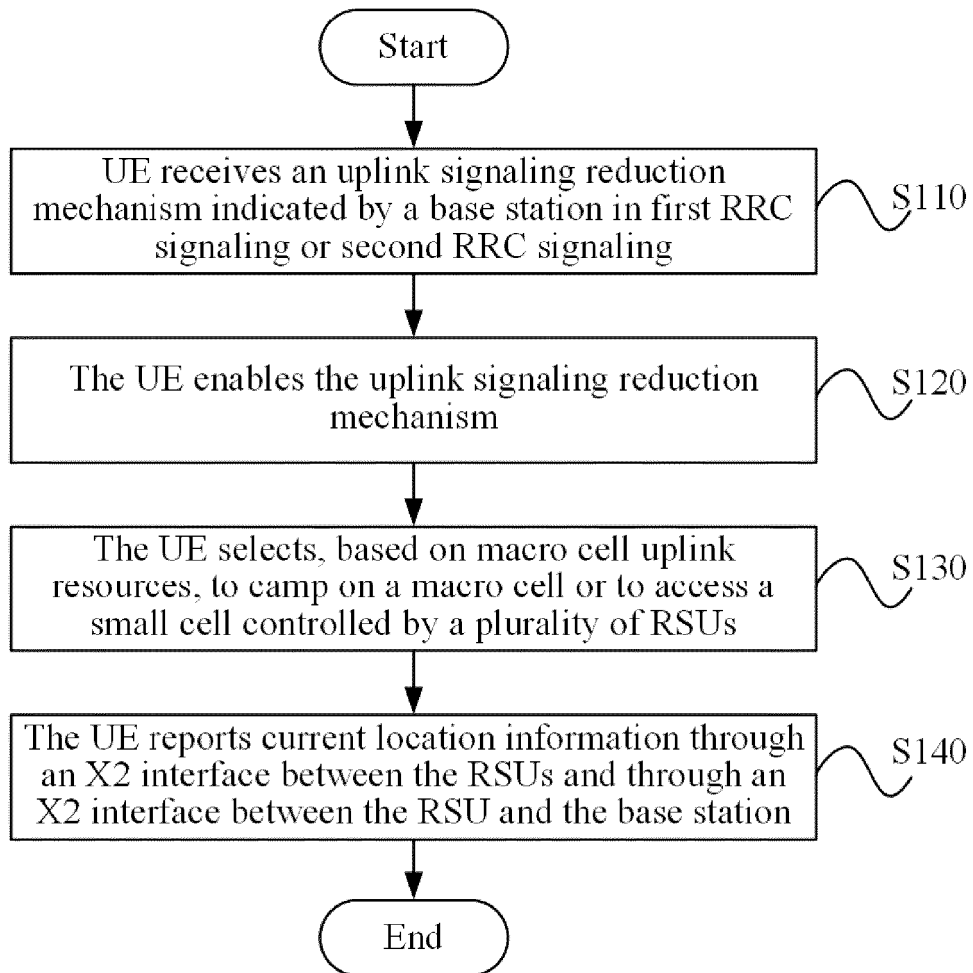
Start

UE receives an uplink signaling reduction mechanism indicated by a base station in first RRC signaling or second RRC signaling

S110

The UE enables the uplink signaling reduction mechanism

S120

The UE selects, based on macro cell uplink resources, to camp on a macro cell or to access a small cell controlled by a plurality of RSUs

S130

The UE reports current location information through an X2 interface between the RSUs and through an X2 interface between the RSU and the base station

S140

End